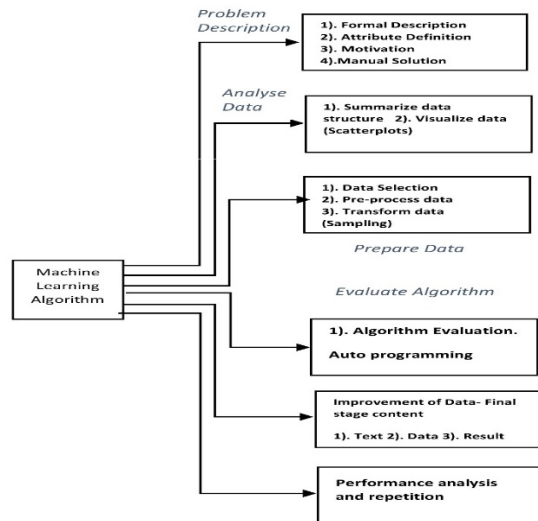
Machine Learning Algorithm

Problem Description

1). Formal Description
2). Attribute Definition
3). Motivation
4).Manual Solution

Analyse Data

1). Summarize data structure 2). Visualize data (Scatterplots)

1). Data Selection
2). Pre-process data
3). Transform data (Sampling)

Prepare Data

Evaluate Algorithm

1). Algorithm Evaluation.
Auto programming

Improvement of Data- Final stage content
1). Text 2). Data 3). Result

Performance analysis and repetition